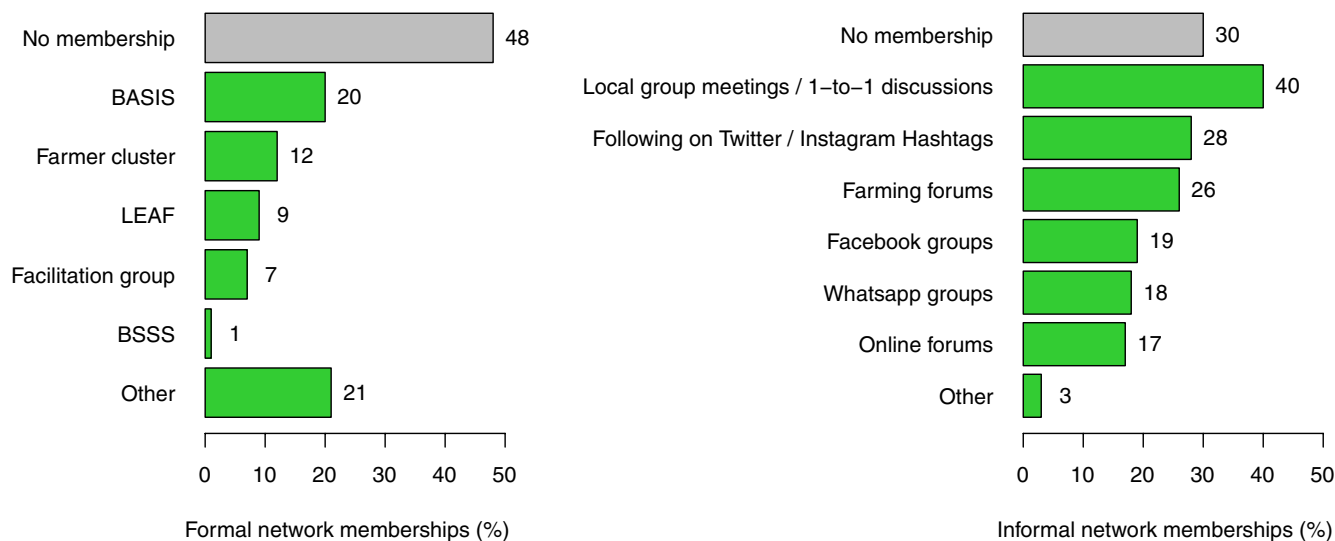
No membership 48
BASIS 20
Farmer cluster 12
LEAF 9
Facilitation group 7
BSSS 1
Other 21

0 10 20 30 40 50

Formal network memberships (%)

No membership 30
Local group meetings / 1−to−1 discussions 40
Following on Twitter / Instagram Hashtags 28
Farming forums 26
Facebook groups 19
Whatsapp groups 18
Online forums 17
Other 3

0 10 20 30 40 50

Informal network memberships (%)